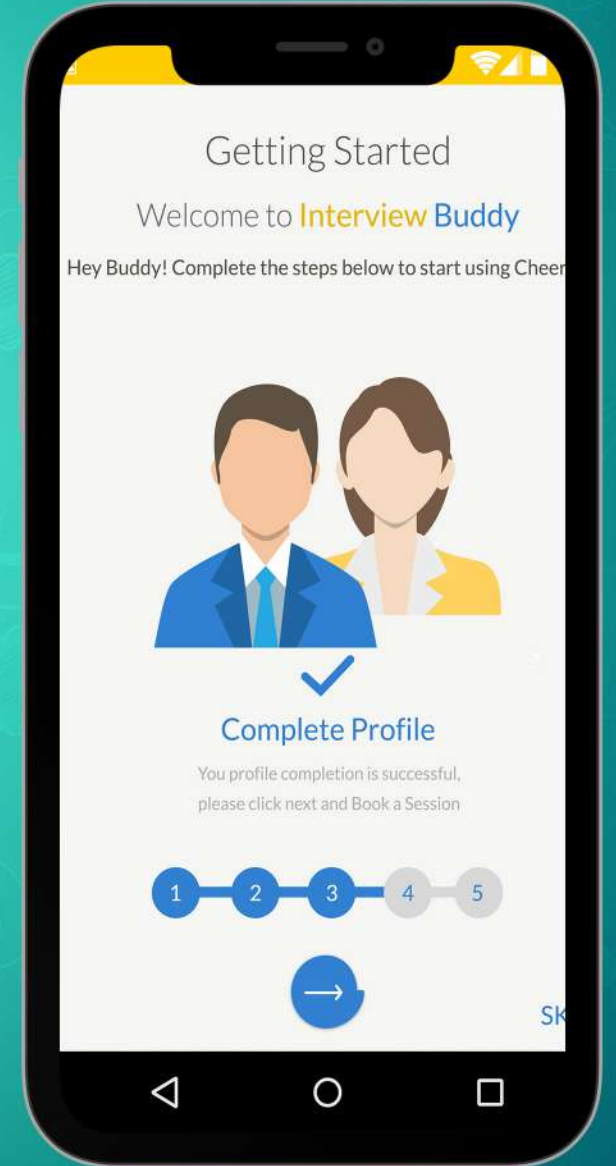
Getting Started

Welcome to Interview Buddy

Hey Buddy! Complete the steps below to start using Cheer

Complete Profile

You profile completion is successful, please click next and Book a Session

1 2 3 4 5

SK